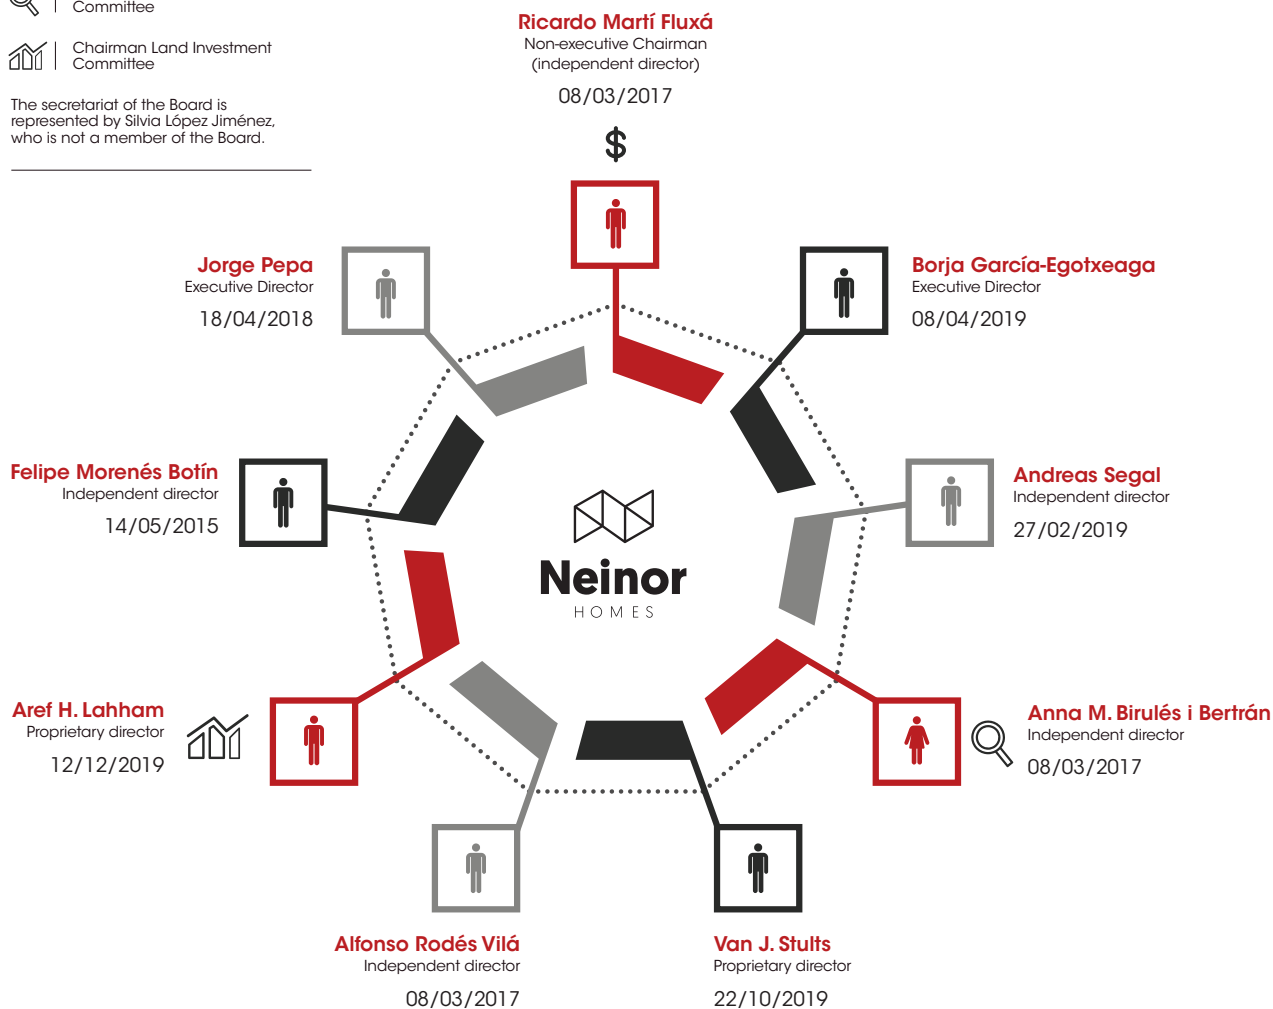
Committee

Chairman Land Investment Committee

The secretariat of the Board is represented by Silvia López Jiménez, who is not a member of the Board.

Ricardo Martí Fluxá
Non-executive Chairman
(independent director)
08/03/2017

$

Jorge Pepa
Executive Director
18/04/2018

Borja García-Egotxeaga
Executive Director
08/04/2019

Felipe Morenés Botín
Independent director
14/05/2015

Andreas Segal
Independent director
27/02/2019

Neinor
HOMES

Aref H. Lahham
Proprietary director
12/12/2019

Anna M. Birulés i Bertrán
Independent director
08/03/2017

Alfonso Rodés Vilá
Independent director
08/03/2017

Van J. Stults
Proprietary director
22/10/2019